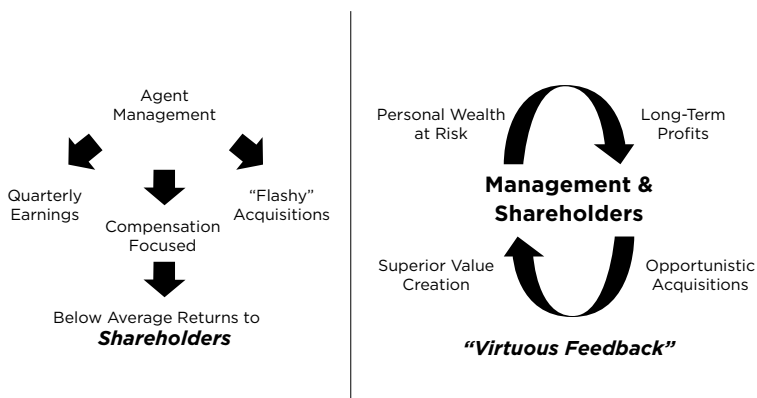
Agent Management

Quarterly Earnings

Compensation Focused

"Flashy" Acquisitions

Below Average Returns to ***Shareholders***

Personal Wealth at Risk

Long-Term Profits

**Management & Shareholders**

Superior Value Creation

Opportunistic Acquisitions

***"Virtuous Feedback"***